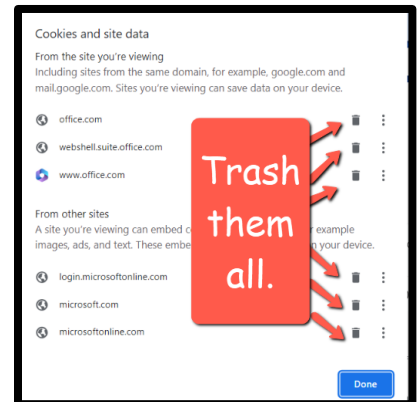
Cookies and site data

From the site you're viewing
Including sites from the same domain, for example, google.com and mail.google.com. Sites you're viewing can save data on your device.

office.com

webshell.suite.office.com

www.office.com

From other sites
A site you're viewing can embed c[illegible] r example images, ads, and text. These embe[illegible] n your device.

login.microsoftonline.com

microsoft.com

microsoftonline.com

Trash them all.

Done